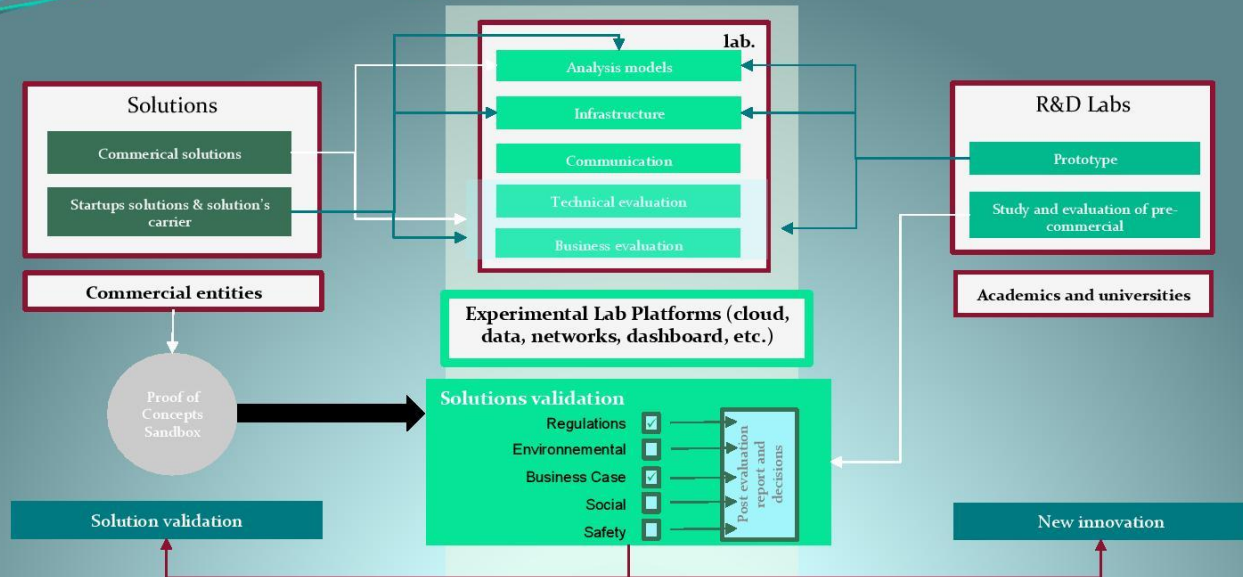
lab.

Analysis models

Infrastructure

Communication

Technical evaluation

Business evaluation

Solutions

Commerical solutions

Startups solutions & solution's carrier

Commercial entities

R&D Labs

Prototype

Study and evaluation of pre-commercial

Academics and universities

Experimental Lab Platforms (cloud, data, networks, dashboard, etc.)

Proof of Concepts Sandbox

Solutions validation

Regulations ✓

Environmental

Business Case ✓

Social

Safety

Post evaluation report and decisions

Solution validation

New innovation